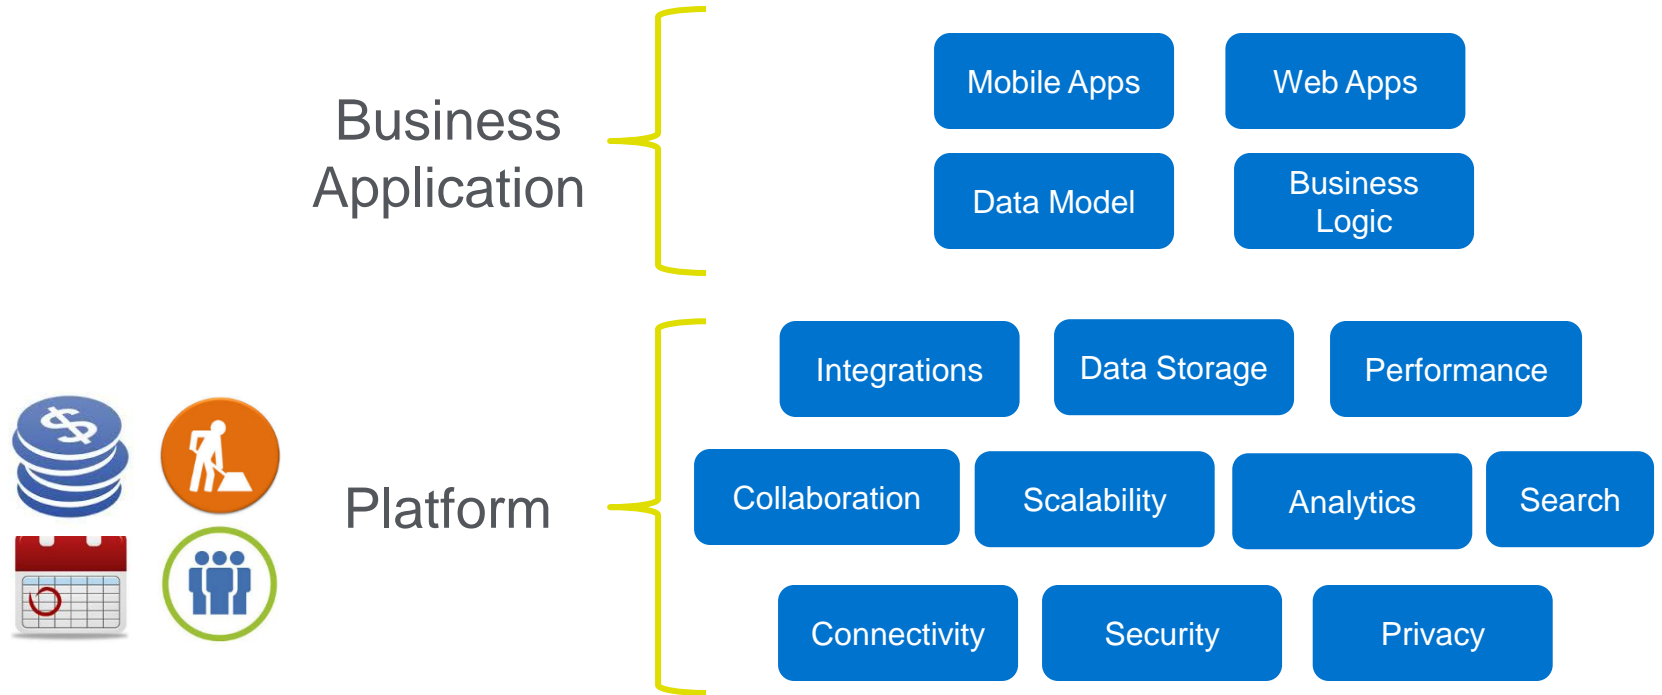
Business Application

Mobile Apps

Web Apps

Data Model

Business Logic

Platform

Integrations

Data Storage

Performance

Collaboration

Scalability

Analytics

Search

Connectivity

Security

Privacy